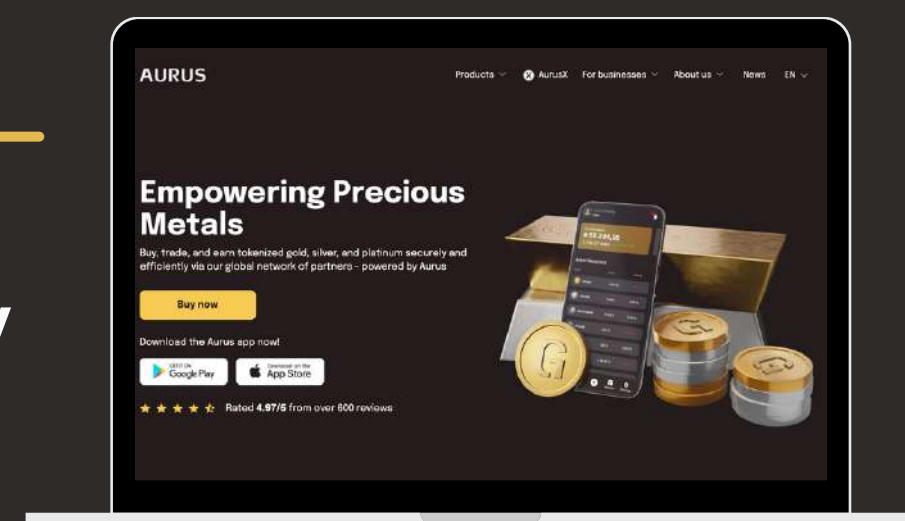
AURUS

Products AurusX For businesses About us News EN

Empowering Precious Metals

Buy, trade, and earn tokenized gold, silver, and platinum securely and efficiently via our global network of partners - powered by Aurus

Buy now

Download the Aurus app now!

GET IT ON Google Play

Download on the App Store

Rated 4.97/5 from over 600 reviews